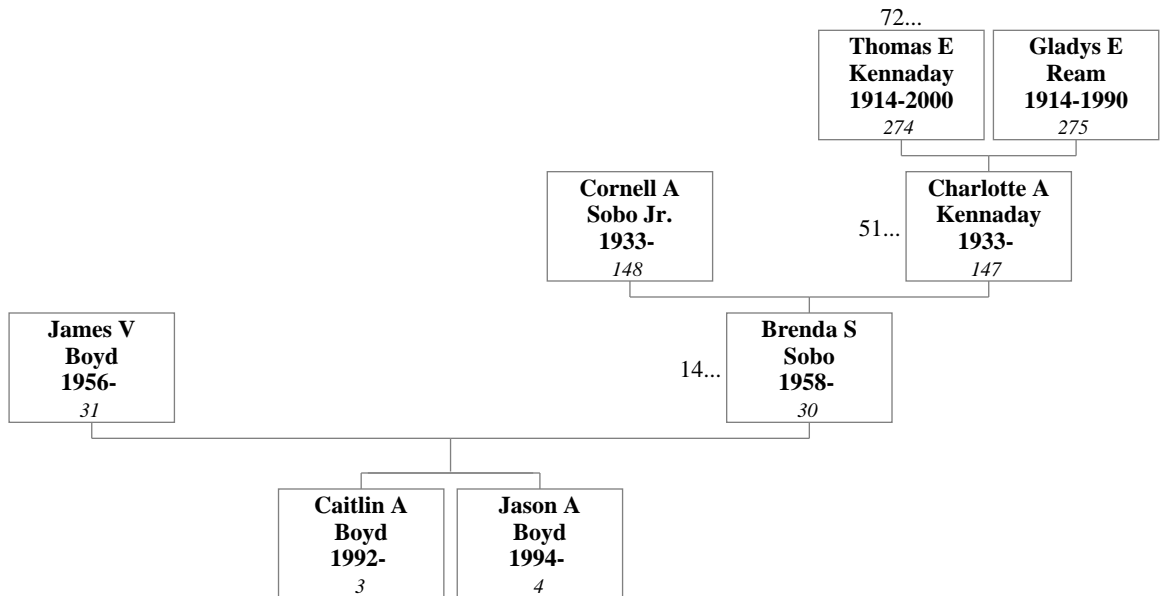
72...

Thomas E Kennaday 1914-2000
274

Gladys E Ream 1914-1990
275

Cornell A Sobo Jr. 1933-
148

51...

Charlotte A Kennaday 1933-
147

James V Boyd 1956-
31

14...

Brenda S Sobo 1958-
30

Caitlin A Boyd 1992-
3

Jason A Boyd 1994-
4